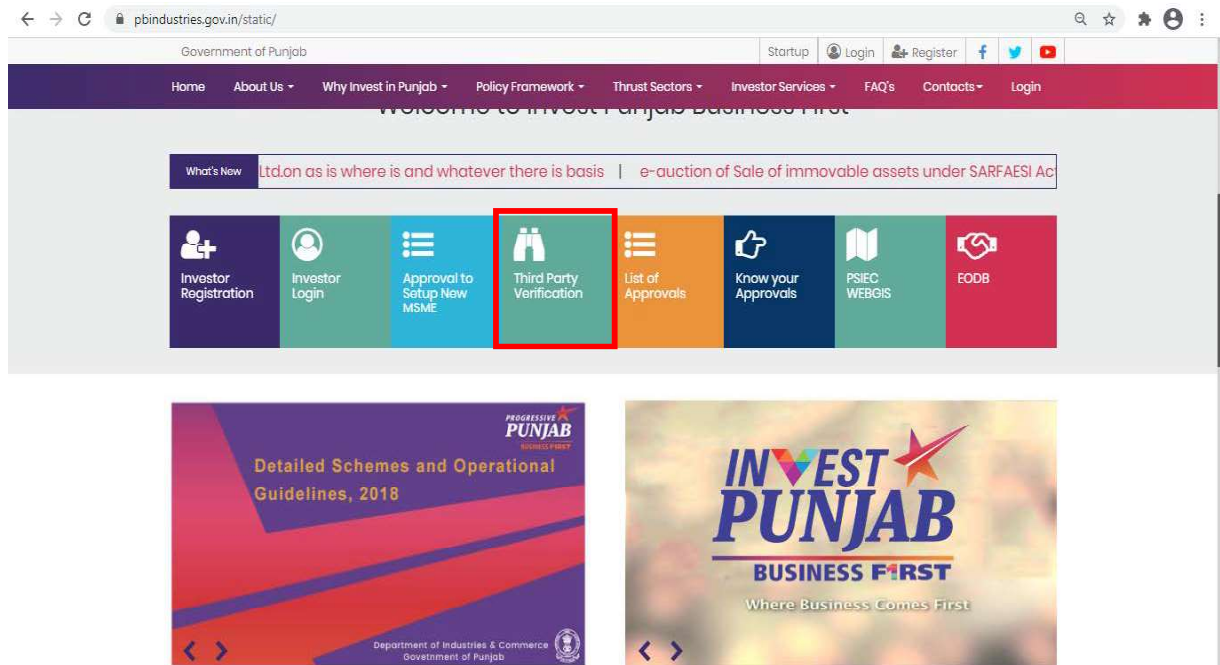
pbindustries.gov.in/static/

Government of Punjab

Startup Login Register

Home About Us Why Invest in Punjab Policy Framework Thrust Sectors Investor Services FAQ's Contacts Login

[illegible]

What's New Ltd.on as is where is and whatever there is basis | e-auction of Sale of immovable assets under SARFAESI Ac

Investor Registration

Investor Login

Approval to Setup New MSME

Third Party Verification

List of Approvals

Know your Approvals

PSIEC WEBGIS

EODB

PROGRESSIVE PUNJAB BUSINESS FIRST

Detailed Schemes and Operational Guidelines, 2018

Department of Industries & Commerce Government of Punjab

INVEST PUNJAB

BUSINESS F1RST

Where Business Comes First